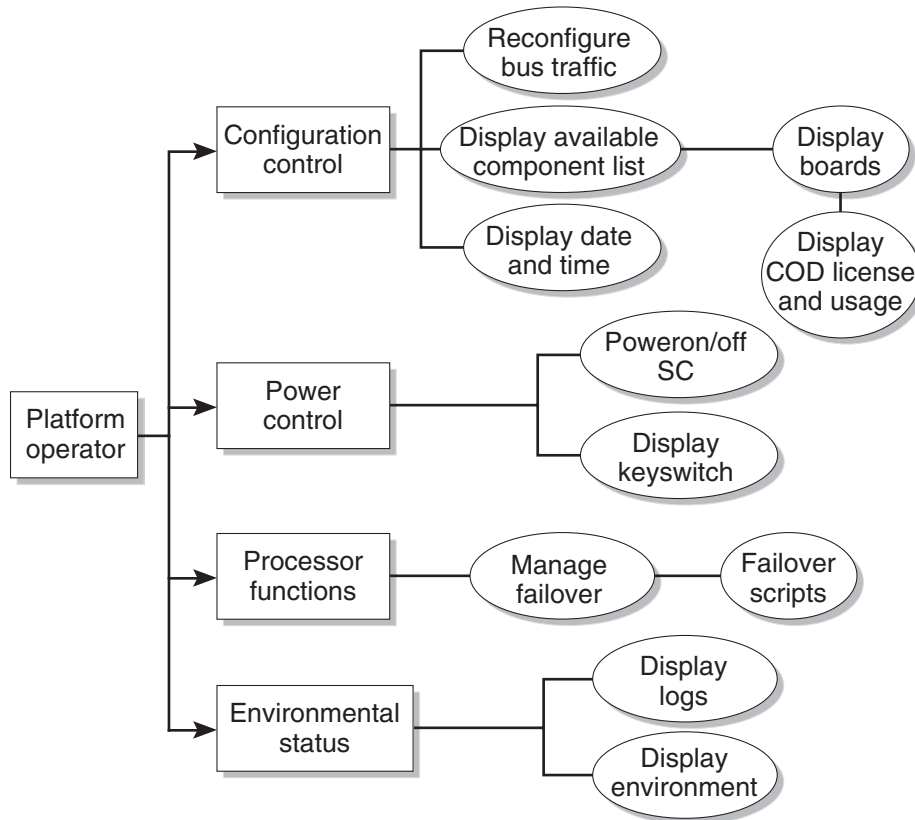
Platform operator

Configuration control

Reconfigure bus traffic

Display available component list

Display boards

Display COD license and usage

Display date and time

Power control

Poweron/off SC

Display keyswitch

Processor functions

Manage failover

Failover scripts

Environmental status

Display logs

Display environment